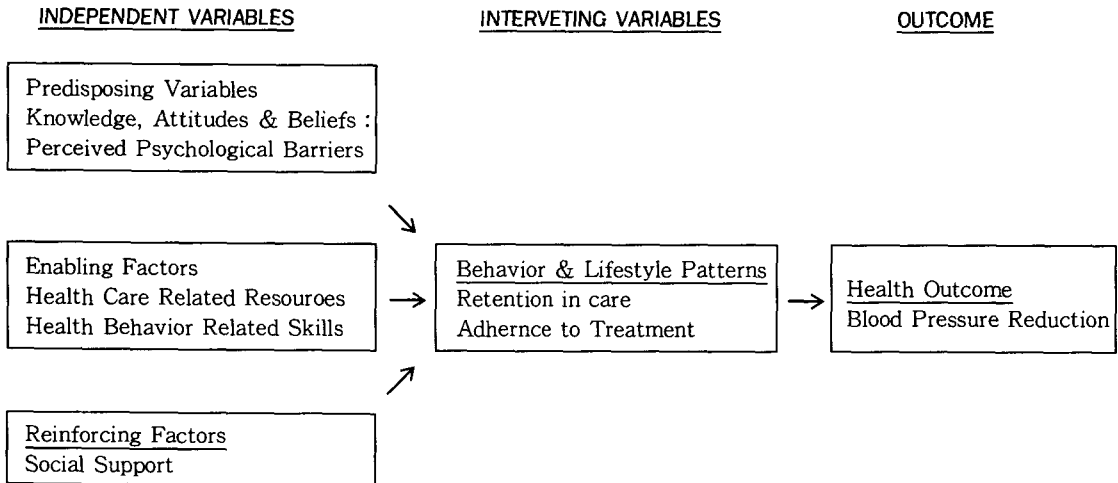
INDEPENDENT VARIABLES

INTERVETING VARIABLES

OUTCOME

Predisposing Variables
Knowledge, Attitudes & Beliefs :
Perceived Psychological Barriers

Enabling Factors
Health Care Related Resouroes
Health Behavior Related Skills

Reinforcing Factors
Social Support

Behavior & Lifestyle Patterns
Retention in care
Adhernce to Treatment

Health Outcome
Blood Pressure Reduction